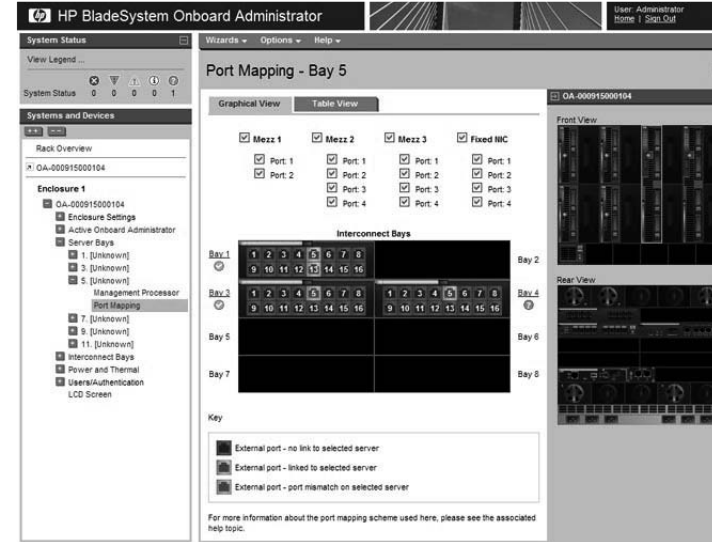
HP BladeSystem Onboard Administrator

User: Administrator
Home | Sign Out

System Status

View Legend ...

System Status 0 0 0 0 1

Systems and Devices

Rack Overview

OA-000915000104

Enclosure 1

OA-000915000104
Enclosure Settings
Active Onboard Administrator
Server Bays
1. [Unknown]
3. [Unknown]
5. [Unknown]
Management Processor
Port Mapping
7. [Unknown]
9. [Unknown]
11. [Unknown]
Interconnect Bays
Power and Thermal
Users/Authentication
LCD Screen

Wizards Options Help

Port Mapping - Bay 5

Graphical View | Table View

| Mezz 1 | Mezz 2 | Mezz 3 | Fixed NIC |
|---|---|---|---|
| Port: 1 | Port: 1 | Port: 1 | Port: 1 |
| Port: 2 | Port: 2 | Port: 2 | Port: 2 |
| | Port: 3 | Port: 3 | Port: 3 |
| | Port: 4 | Port: 4 | Port: 4 |

Interconnect Bays

Bay 1
1 2 3 4 5 6 7 8
9 10 11 12 13 14 15 16
Bay 2

Bay 3
1 2 3 4 5 6 7 8
9 10 11 12 13 14 15 16
1 2 3 4 5 6 7 8
9 10 11 12 13 14 15 16
Bay 4

Bay 5
Bay 6

Bay 7
Bay 8

Key

External port - no link to selected server
External port - linked to selected server
External port - port mismatch on selected server

For more information about the port mapping scheme used here, please see the associated help topic.

OA-000915000104

Front View

Rear View